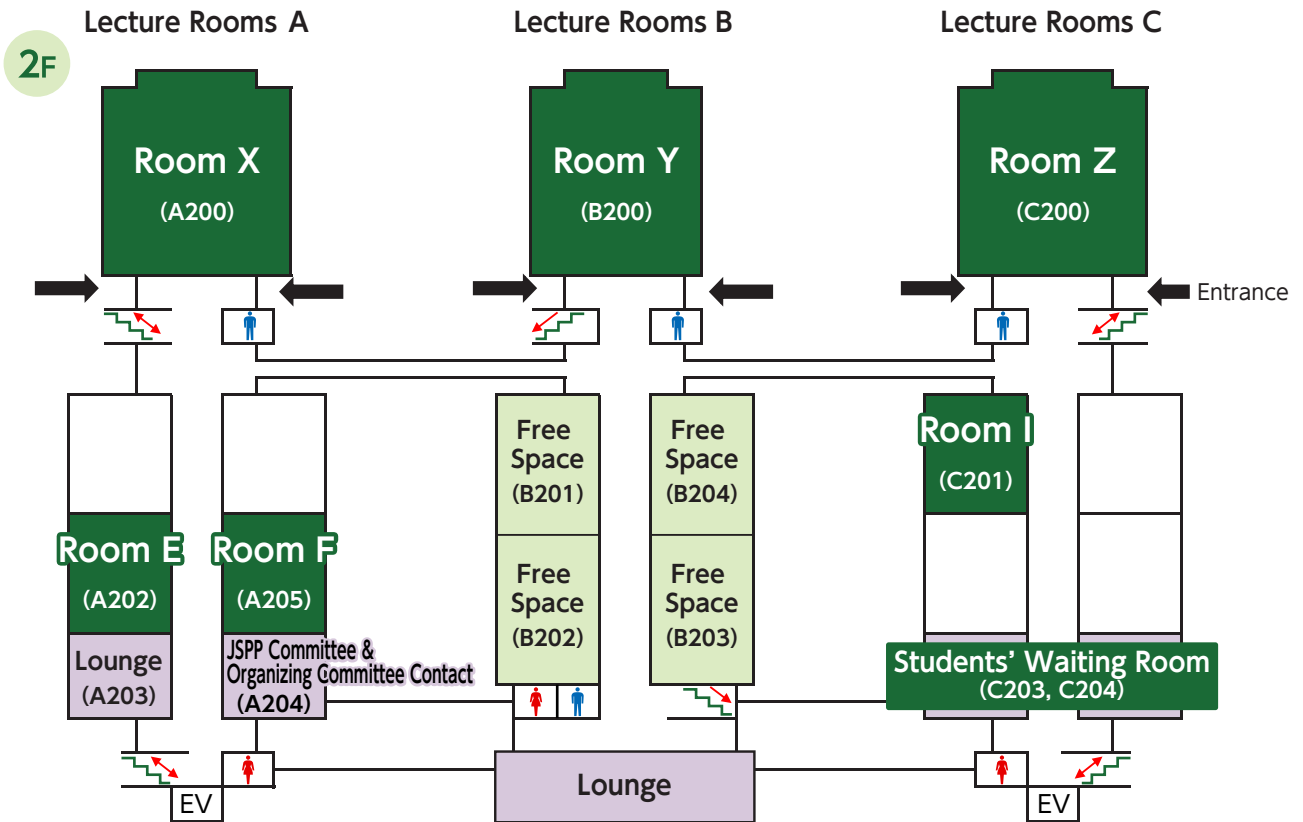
2F

Lecture Rooms A

Lecture Rooms B

Lecture Rooms C

Room X
(A200)

Room Y
(B200)

Room Z
(C200)

Entrance

Free Space
(B201)

Free Space
(B204)

Room I
(C201)

Room E
(A202)

Room F
(A205)

Free Space
(B202)

Free Space
(B203)

Lounge
(A203)

JSPP Committee & Organizing Committee Contact
(A204)

Students' Waiting Room
(C203, C204)

EV

Lounge

EV